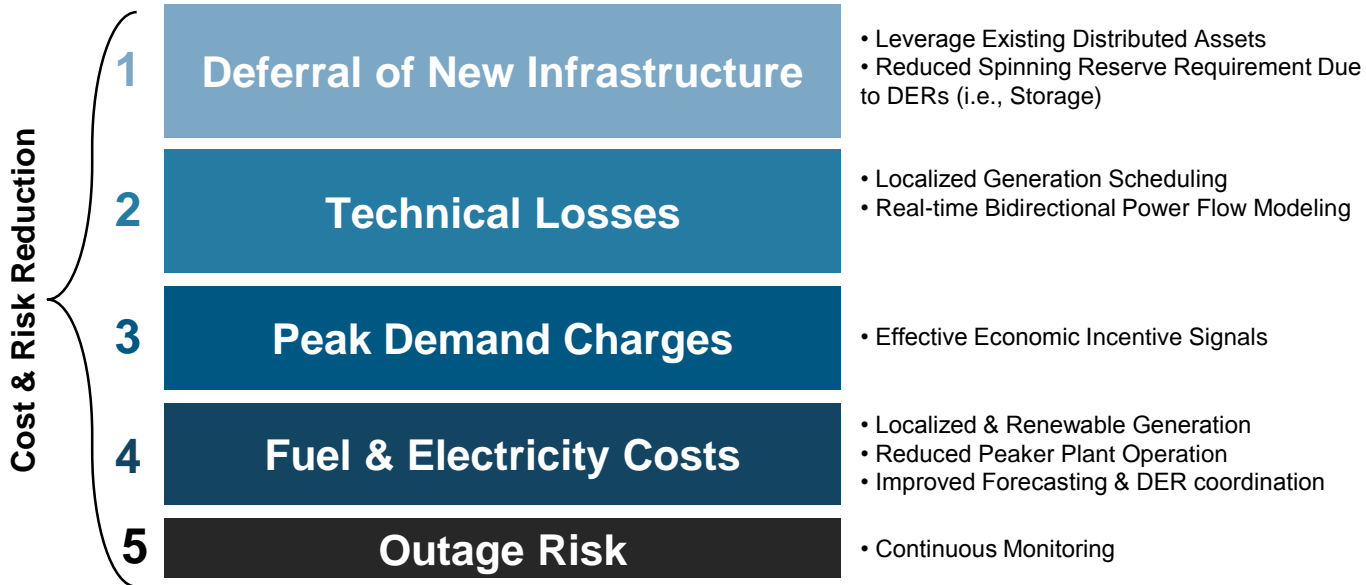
Cost & Risk Reduction

1 Deferral of New Infrastructure

• Leverage Existing Distributed Assets
• Reduced Spinning Reserve Requirement Due to DERs (i.e., Storage)

2 Technical Losses

• Localized Generation Scheduling
• Real-time Bidirectional Power Flow Modeling

3 Peak Demand Charges

• Effective Economic Incentive Signals

4 Fuel & Electricity Costs

• Localized & Renewable Generation
• Reduced Peaker Plant Operation
• Improved Forecasting & DER coordination

5 Outage Risk

• Continuous Monitoring